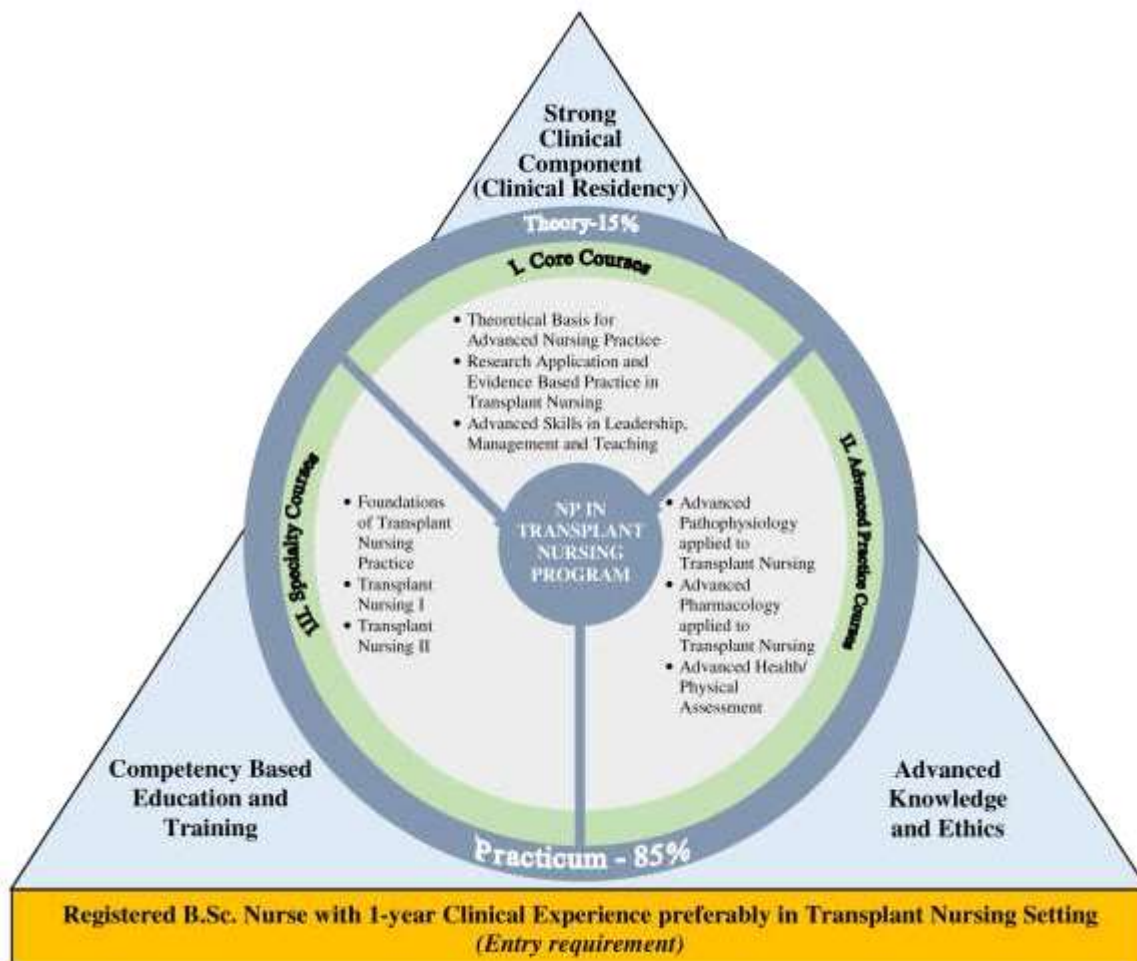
Strong Clinical Component (Clinical Residency)

Theory-15%

I. Core Courses

- Theoretical Basis for Advanced Nursing Practice
- Research Application and Evidence Based Practice in Transplant Nursing
- Advanced Skills in Leadership, Management and Teaching

III. Specialty Courses

- Foundations of Transplant Nursing Practice
- Transplant Nursing I
- Transplant Nursing II

NP IN TRANSPLANT NURSING PROGRAM

II. Advanced Practice Courses

- Advanced Pathophysiology applied to Transplant Nursing
- Advanced Pharmacology applied to Transplant Nursing
- Advanced Health/ Physical Assessment

Competency Based Education and Training

Advanced Knowledge and Ethics

Practicum - 85%

Registered B.Sc. Nurse with 1-year Clinical Experience preferably in Transplant Nursing Setting
(Entry requirement)